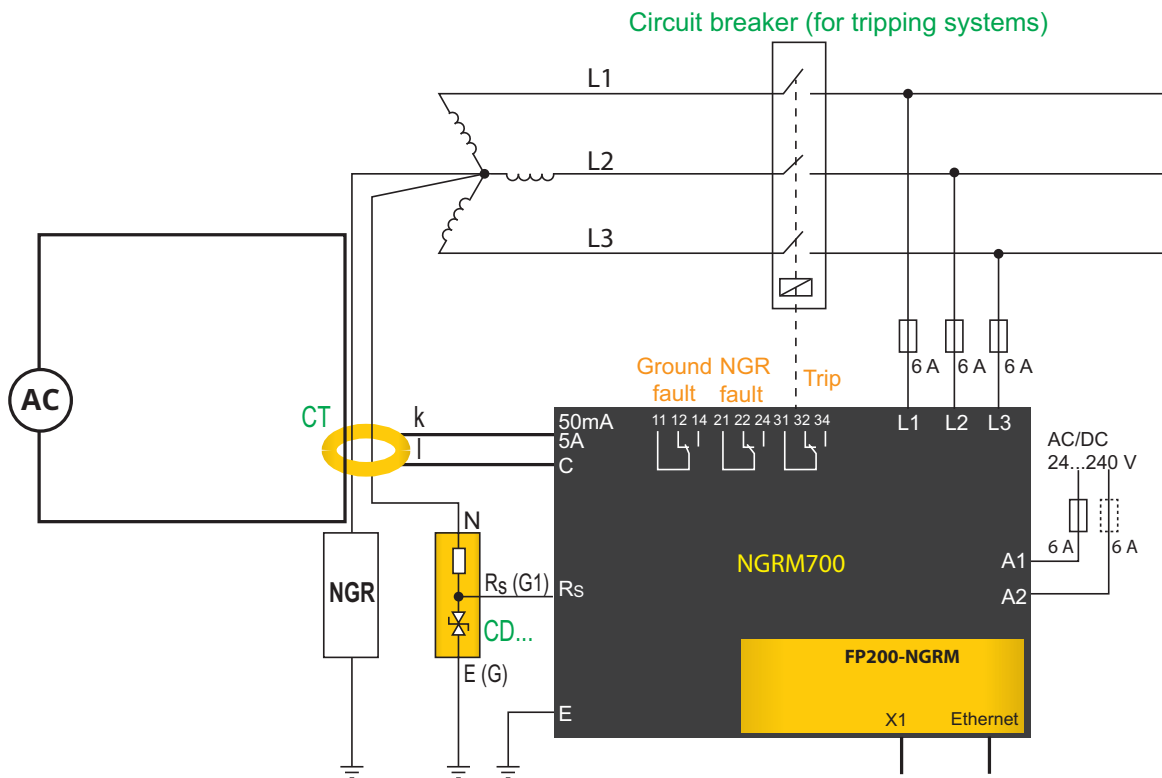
Circuit breaker (for tripping systems)

L1

L2

L3

AC

CT

k

l

NGR

N

$R_S$ (G1)

CD...

E (G)

Ground fault

NGR fault

Trip

6 A

6 A

6 A

50mA

5A

C

11 12 14

21 22 24

31 32 34

L1

L2

L3

AC/DC

24...240 V

6 A

6 A

NGRM700

A1

A2

$R_S$

E

FP200-NGRM

X1

Ethernet